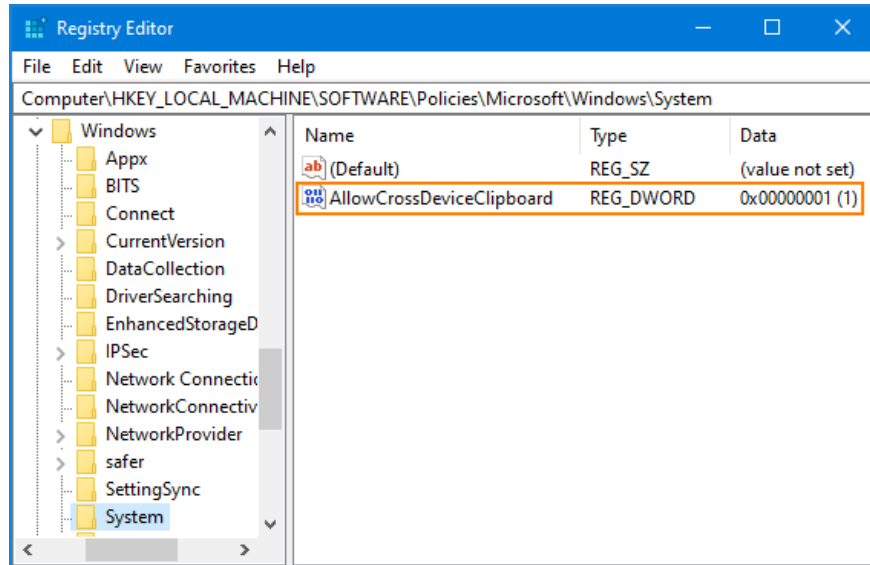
Registry Editor

File Edit View Favorites Help

Computer\HKEY_LOCAL_MACHINE\SOFTWARE\Policies\Microsoft\Windows\System

Windows
Appx
BITS
Connect
CurrentVersion
DataCollection
DriverSearching
EnhancedStorageD
IPSec
Network Connectio
NetworkConnectiv
NetworkProvider
safer
SettingSync
System

| Name | Type | Data |
|---|---|---|
| (Default) | REG_SZ | (value not set) |
| AllowCrossDeviceClipboard | REG_DWORD | 0x00000001 (1) |